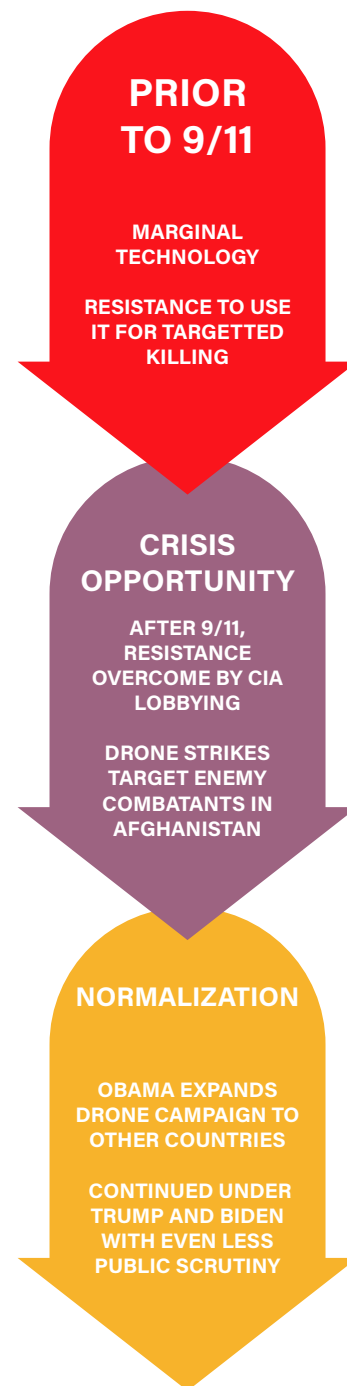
PRIOR TO 9/11

MARGINAL TECHNOLOGY

RESISTANCE TO USE IT FOR TARGETTED KILLING

CRISIS OPPORTUNITY

AFTER 9/11, RESISTANCE OVERCOME BY CIA LOBBYING

DRONE STRIKES TARGET ENEMY COMBATANTS IN AFGHANISTAN

NORMALIZATION

OBAMA EXPANDS DRONE CAMPAIGN TO OTHER COUNTRIES

CONTINUED UNDER TRUMP AND BIDEN WITH EVEN LESS PUBLIC SCRUTINY